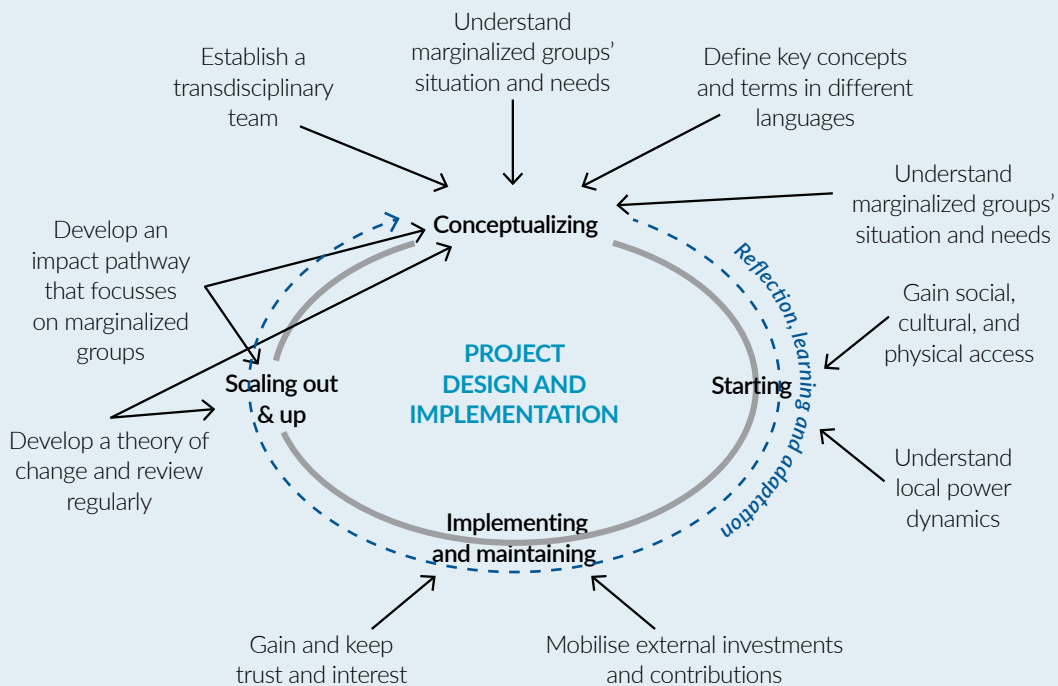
Understand marginalized groups' situation and needs

Establish a transdisciplinary team

Define key concepts and terms in different languages

Understand marginalized groups' situation and needs

Develop an impact pathway that focusses on marginalized groups

Conceptualizing

Reflection, learning and adaptation

Gain social, cultural, and physical access

PROJECT DESIGN AND IMPLEMENTATION

Scaling out & up

Starting

Develop a theory of change and review regularly

Understand local power dynamics

Implementing and maintaining

Gain and keep trust and interest

Mobilise external investments and contributions